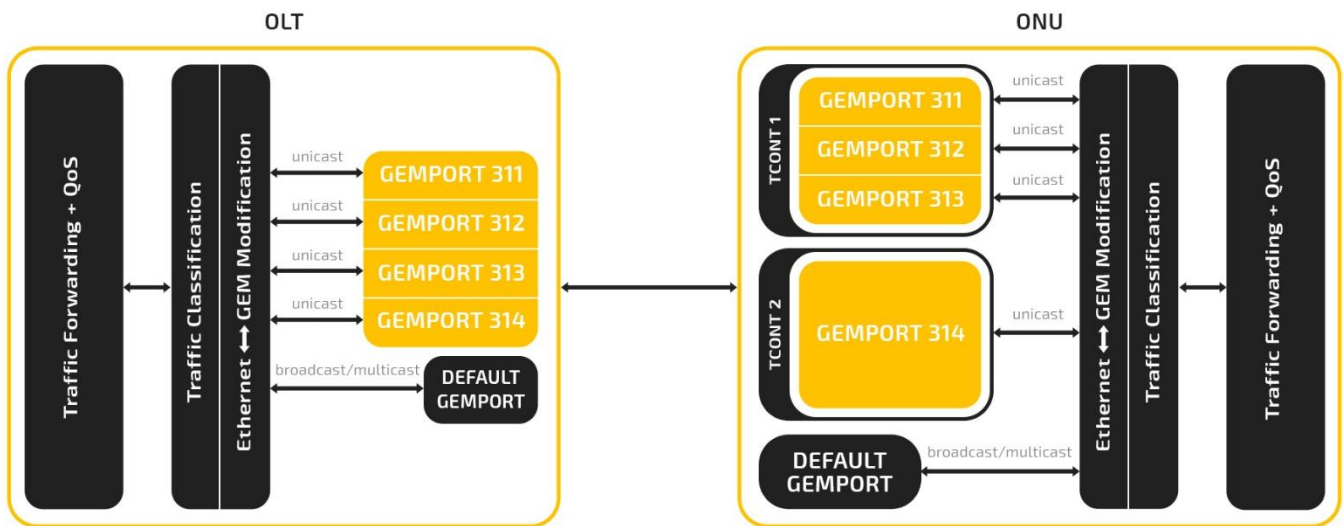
OLT

Traffic Forwarding + QoS

Traffic Classification

Ethernet ⟷ GEM Modification

unicast
GEMPORT 311
unicast
GEMPORT 312
unicast
GEMPORT 313
unicast
GEMPORT 314
broadcast/multicast
DEFAULT GEMPORT

ONU

TCONT 1
GEMPORT 311
unicast
GEMPORT 312
unicast
GEMPORT 313
unicast

TCONT 2
GEMPORT 314
unicast

DEFAULT GEMPORT
broadcast/multicast

Ethernet ⟷ GEM Modification

Traffic Classification

Traffic Forwarding + QoS